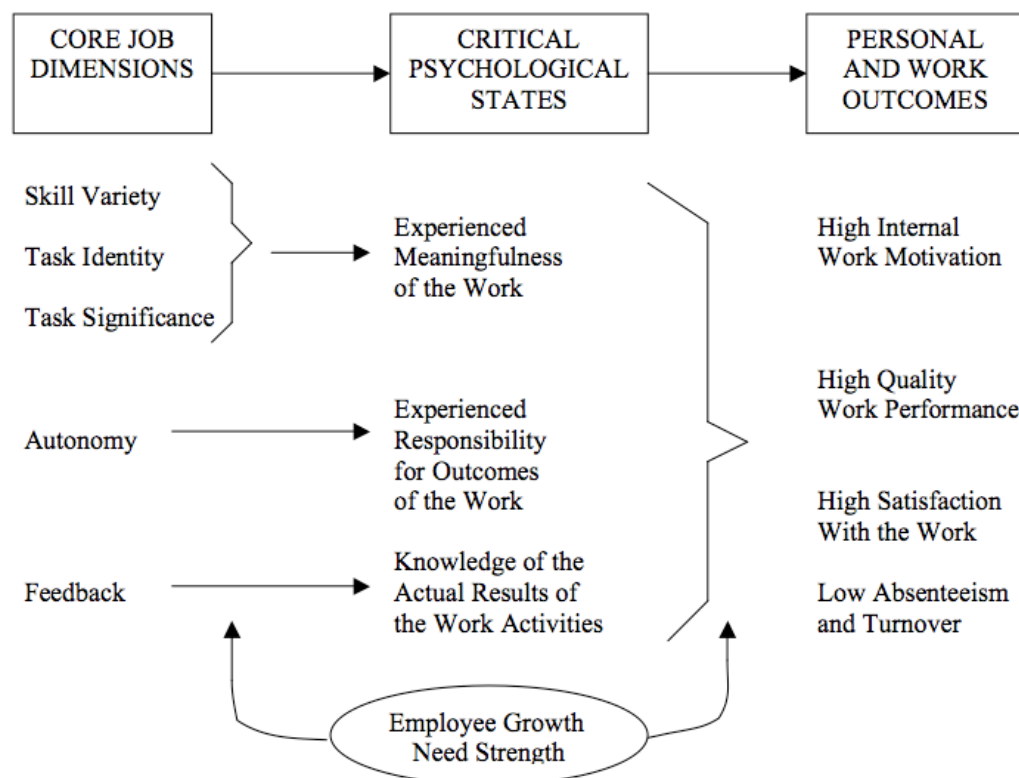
CORE JOB DIMENSIONS

CRITICAL PSYCHOLOGICAL STATES

PERSONAL AND WORK OUTCOMES

Skill Variety

Task Identity

Task Significance

Experienced Meaningfulness of the Work

High Internal Work Motivation

High Quality Work Performance

Autonomy

Experienced Responsibility for Outcomes of the Work

High Satisfaction With the Work

Feedback

Knowledge of the Actual Results of the Work Activities

Low Absenteeism and Turnover

Employee Growth Need Strength